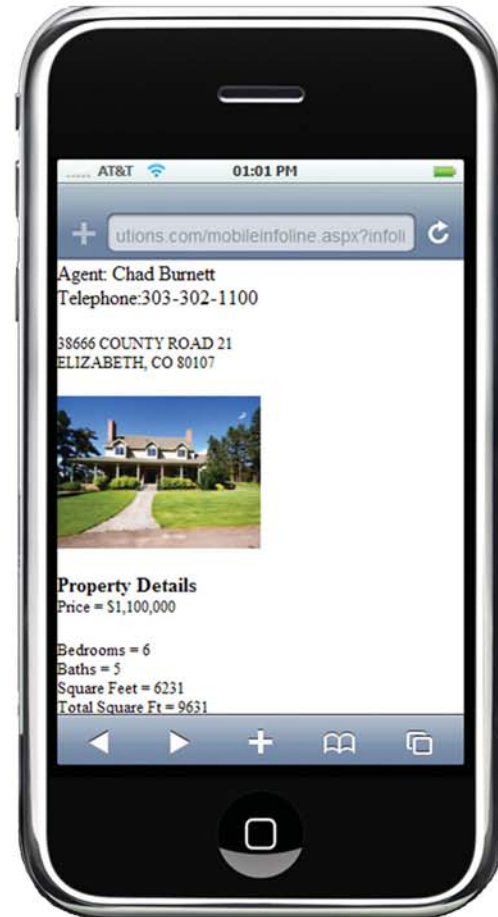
..... AT&T 01:01 PM

utions.com/mobileinfoline.aspx?infoli

Agent: Chad Burnett
Telephone:303-302-1100

38666 COUNTY ROAD 21
ELIZABETH, CO 80107

Property Details
Price = $1,100,000

Bedrooms = 6
Baths = 5
Square Feet = 6231
Total Square Ft = 9631